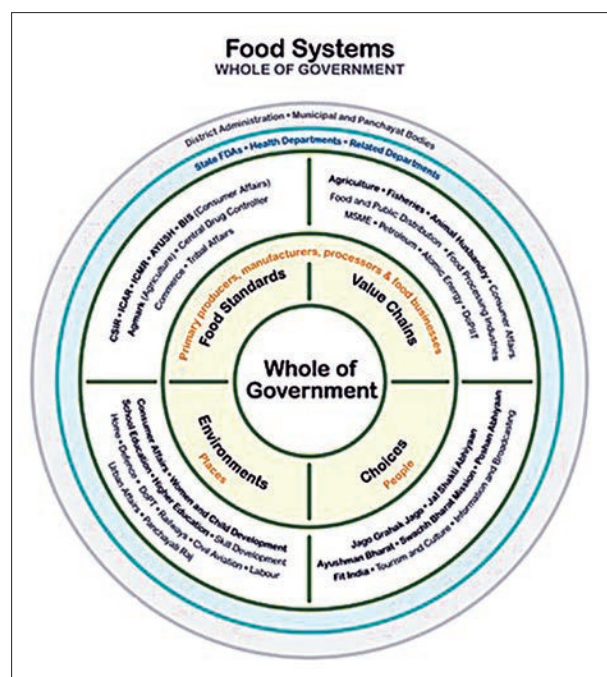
Food Systems
WHOLE OF GOVERNMENT

District Administration • Municipal and Panchayat Bodies

State FDAs • Health Departments • Related Departments

CSIR • ICAR • ICMR • AYUSH • BIS (Consumer Affairs)
Agmark (Agriculture) • Central Drug Controller
Commerce • Tribal Affairs

Agriculture • Fisheries • Animal Husbandry • Consumer Affairs
Food and Public Distribution • Food Processing Industries
MSME • Petroleum • Atomic Energy • DoPIT

Primary producers, manufacturers, processors & food businesses

Food Standards

Value Chains

Whole of Government

Environments
Places

Choices
People

Consumer Affairs • Women and Child Development
School Education • Higher Education • Skill Development
Home • Defence • DoPT • Railways • Civil Aviation • Labour
Urban Affairs • Panchayati Raj

Jago Grahak Jago • Jal Shakti Abhiyan
Ayushman Bharat • Swachh Bharat Mission • Poshan Abhiyaan
Fit India • Tourism and Culture • Information and Broadcasting